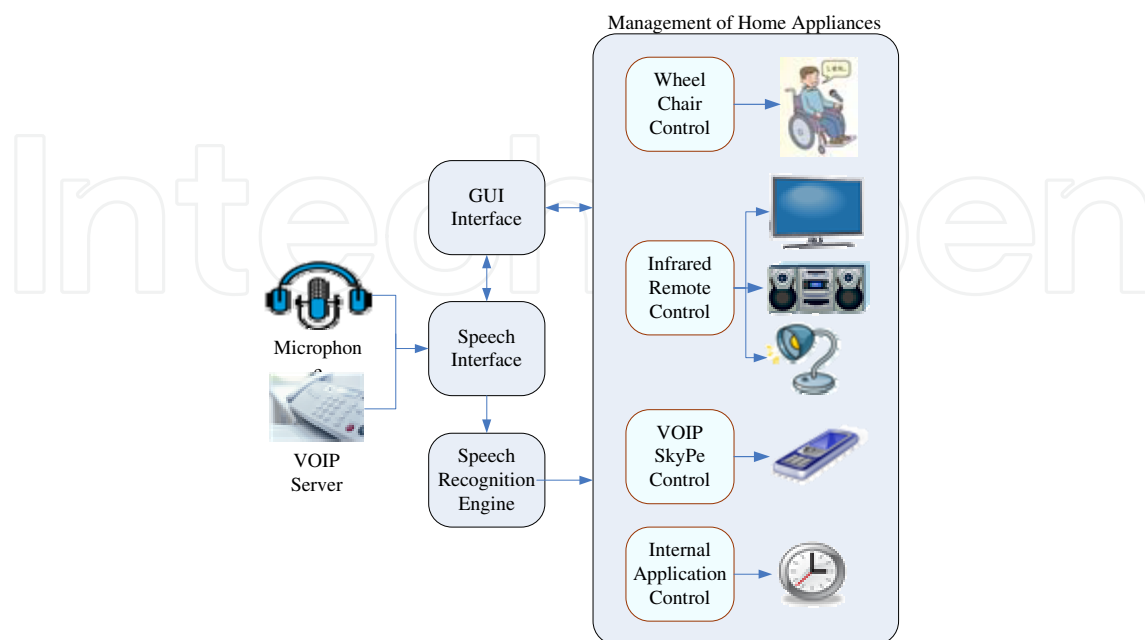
IntechOpen

Management of Home Appliances

Wheel Chair Control

GUI Interface

Infrared Remote Control

Microphon e

Speech Interface

VOIP Server

Speech Recognition Engine

VOIP SkyPe Control

Internal Application Control